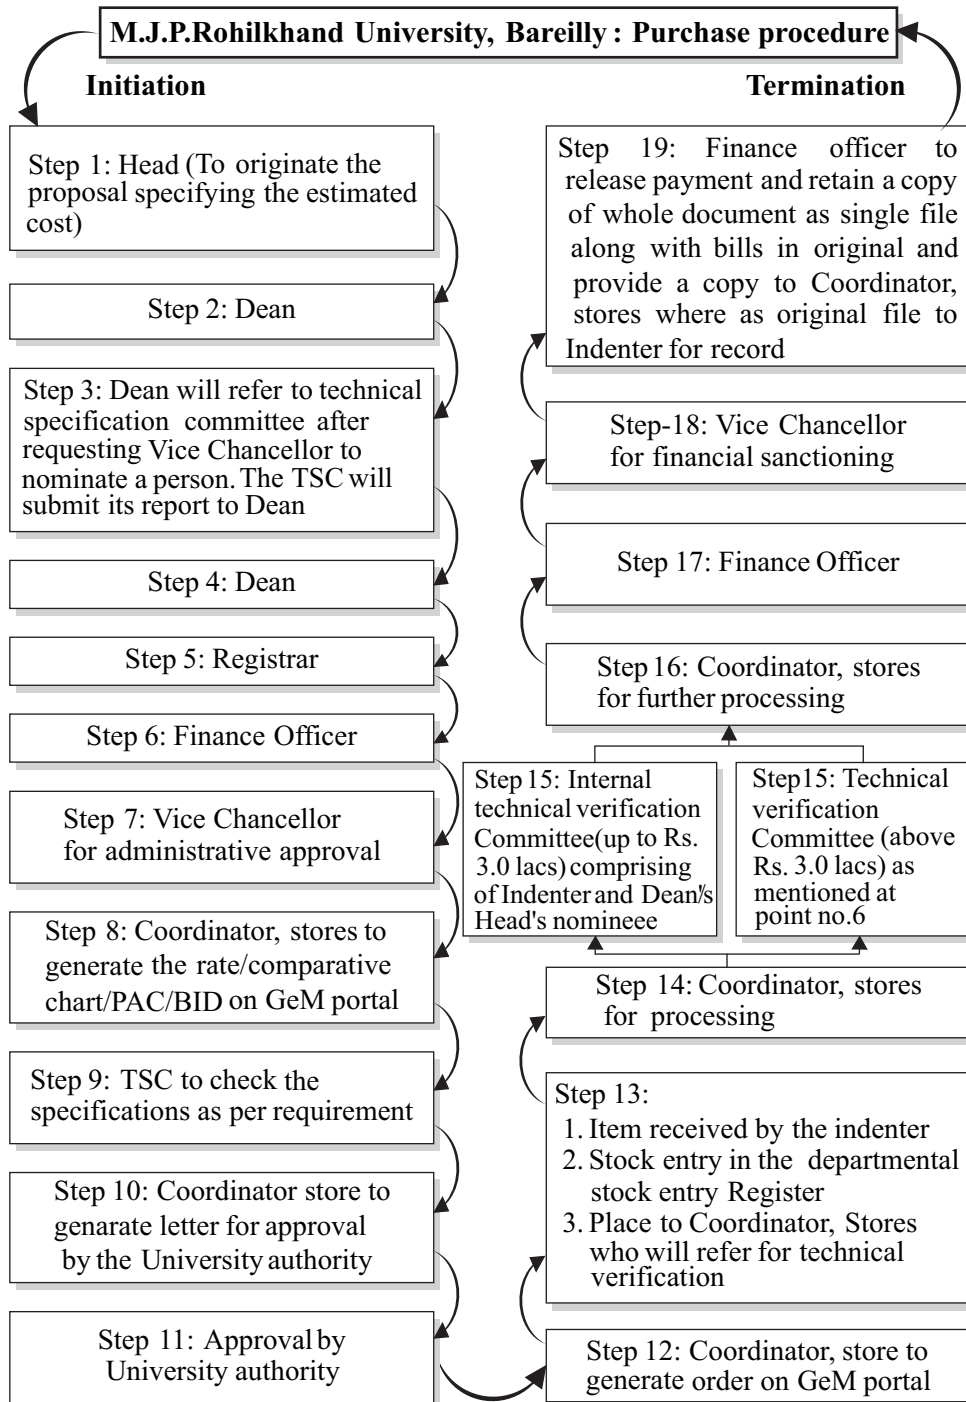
M.J.P.Rohilkhand University, Bareilly : Purchase procedure

Initiation

Termination

Step 1: Head (To originate the proposal specifying the estimated cost)

Step 2: Dean

Step 3: Dean will refer to technical specification committee after requesting Vice Chancellor to nominate a person. The TSC will submit its report to Dean

Step 4: Dean

Step 5: Registrar

Step 6: Finance Officer

Step 7: Vice Chancellor for administrative approval

Step 8: Coordinator, stores to generate the rate/comparative chart/PAC/BID on GeM portal

Step 9: TSC to check the specifications as per requirement

Step 10: Coordinator store to genarate letter for approval by the University authority

Step 11: Approval by University authority

Step 12: Coordinator, store to generate order on GeM portal

Step 13:
1. Item received by the indenter
2. Stock entry in the departmental stock entry Register
3. Place to Coordinator, Stores who will refer for technical verification

Step 14: Coordinator, stores for processing

Step 15: Internal technical verification Committee(up to Rs. 3.0 lacs) comprising of Indenter and Dean's/ Head's nomineee

Step15: Technical verification Committee (above Rs. 3.0 lacs) as mentioned at point no.6

Step 16: Coordinator, stores for further processing

Step 17: Finance Officer

Step-18: Vice Chancellor for financial sanctioning

Step 19: Finance officer to release payment and retain a copy of whole document as single file along with bills in original and provide a copy to Coordinator, stores where as original file to Indenter for record